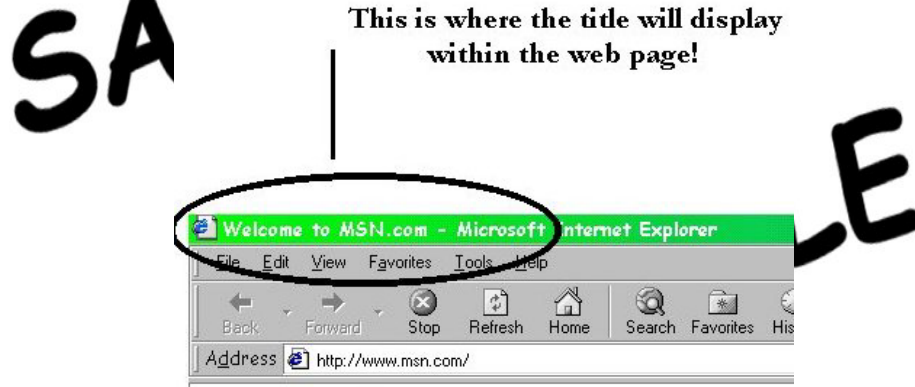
SA

This is where the title will display within the web page!

LE

Welcome to MSN.com - Microsoft Internet Explorer

File Edit View Favorites Tools Help

Back Forward Stop Refresh Home Search Favorites His

Address http://www.msn.com/